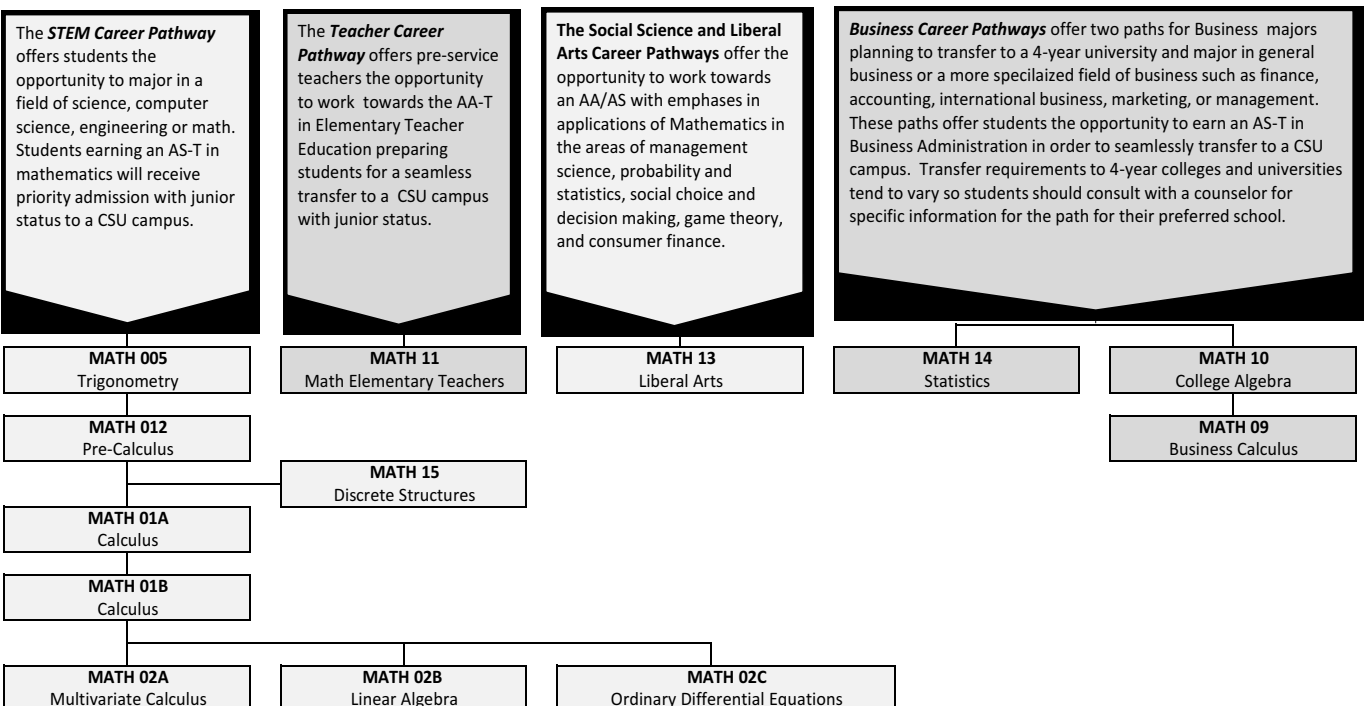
The ***STEM Career Pathway*** offers students the opportunity to major in a field of science, computer science, engineering or math. Students earning an AS-T in mathematics will receive priority admission with junior status to a CSU campus.

MATH 005
Trigonometry

MATH 012
Pre-Calculus

MATH 15
Discrete Structures

MATH 01A
Calculus

MATH 01B
Calculus

MATH 02A
Multivariate Calculus

MATH 02B
Linear Algebra

MATH 02C
Ordinary Differential Equations

The ***Teacher Career Pathway*** offers pre-service teachers the opportunity to work towards the AA-T in Elementary Teacher Education preparing students for a seamless transfer to a CSU campus with junior status.

MATH 11
Math Elementary Teachers

**The Social Science and Liberal Arts Career Pathways** offer the opportunity to work towards an AA/AS with emphases in applications of Mathematics in the areas of management science, probability and statistics, social choice and decision making, game theory, and consumer finance.

MATH 13
Liberal Arts

***Business Career Pathways*** offer two paths for Business majors planning to transfer to a 4-year university and major in general business or a more specilaized field of business such as finance, accounting, international business, marketing, or management. These paths offer students the opportunity to earn an AS-T in Business Administration in order to seamlessly transfer to a CSU campus. Transfer requirements to 4-year colleges and universities tend to vary so students should consult with a counselor for specific information for the path for their preferred school.

MATH 14
Statistics

MATH 10
College Algebra

MATH 09
Business Calculus